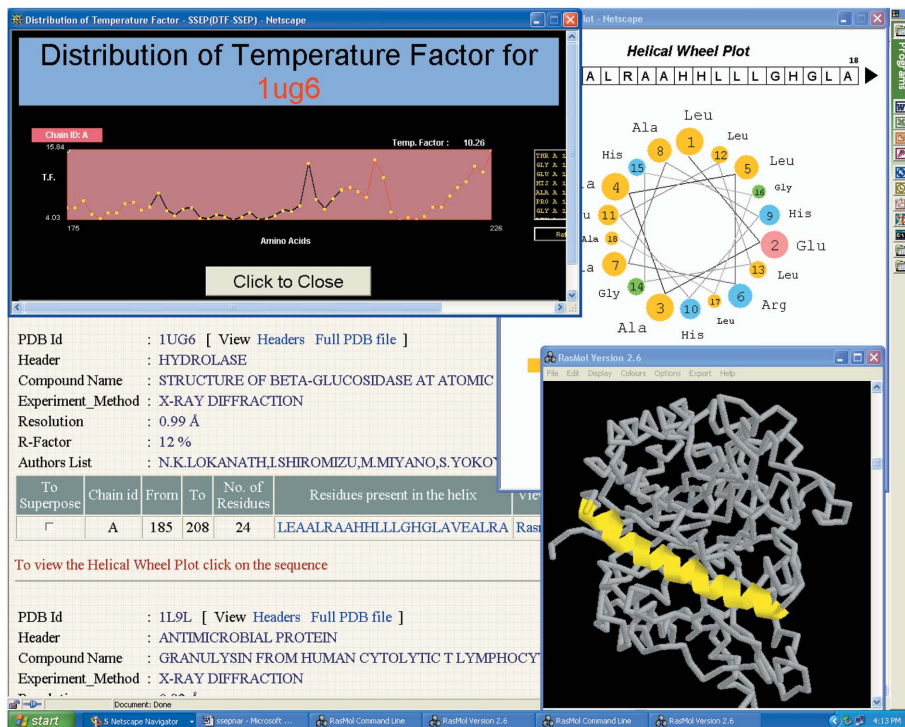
Distribution of Temperature Factor - SSEP(DTF-SSEP) - Netscape

Distribution of Temperature Factor for 1ug6

Chain ID: A

Temp. Factor : 10.26

15.84

T.F.

4.03

175

226

Amino Acids

THR A
GLY A
GLU A
HIS A
ALA A
PRO A
GLY A

Click to Close

lot - Netscape

Helical Wheel Plot

A L R A A H H L L L G H G L A 18

Leu
Ala
Leu
His
Leu
Gly
His
Glu
Ala
Leu
Gly
Arg
Leu
Ala
His

1 2 3 4 5 6 7 8 9 10 11 12 13 14 15 16 17 18

PDB Id : 1UG6 [ View Headers Full PDB file ]
Header : HYDROLASE
Compound Name : STRUCTURE OF BETA-GLUCOSIDASE AT ATOMIC
Experiment_Method : X-RAY DIFFRACTION
Resolution : 0.99 Å
R-Factor : 12 %
Authors List : N.K.LOKANATH,I.SHIROMIZU,M.MIYANO,S.YOKOY

| To Superpose | Chain id | From | To | No. of Residues | Residues present in the helix | View |
|---|---|---|---|---|---|---|
| ☐ | A | 185 | 208 | 24 | LEAALRAAHHLLLGHGLAVEALRA | Rasm |

To view the Helical Wheel Plot click on the sequence

PDB Id : 1L9L [ View Headers Full PDB file ]
Header : ANTIMICROBIAL PROTEIN
Compound Name : GRANULYSIN FROM HUMAN CYTOLYTIC T LYMPHOCY
Experiment_Method : X-RAY DIFFRACTION

RasMol Version 2.6

File Edit Display Colours Options Export Help

Document: Done

start 5 Netscape Navigator ssepnar - Microsoft ... RasMol Command Line RasMol Version 2.6 RasMol Command Line RasMol Version 2.6 4:13 PM